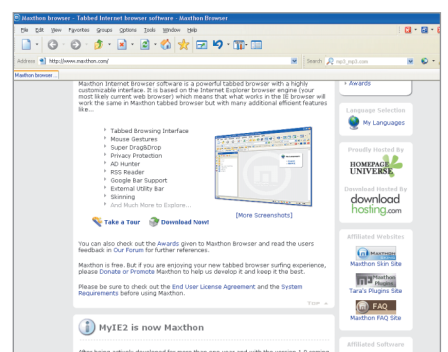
Maxthon browser - Tabbed Internet browser software - Maxthon Browser

File Edit View Favorites Groups Options Tools Window Help

Address http://www.maxthon.com/

Search mp3_mp3.com

Maxthon browser...

Maxthon Internet Browser software is a powerful tabbed browser with a highly customizable interface. It is based on the Internet Explorer browser engine (your most likely current web browser) which means that what works in the IE browser will work the same in Maxthon tabbed browser but with many additional efficient features like...

Tabbed Browsing Interface
Mouse Gestures
Super Drag&Drop
Privacy Protection
AD Hunter
RSS Reader
Google Bar Support
External Utility Bar
Skinning
And Much More to Explore...

Take a Tour   Download Now!   [More Screenshots]

You can also check out the Awards given to Maxthon Browser and read the users feedback in Our Forum for further references.

Maxthon is free. But if you are enjoying your new tabbed browser surfing experience, please Donate or Promote Maxthon to help us develop it and keep it the best.

Please be sure to check out the End User License Agreement and the System Requirements before using Maxthon.

TOP

MyIE2 is now Maxthon

After being actively developed for more than one year and with the version 1.0 coming

» Awards

Language Selection

My Languages

Proudly Hosted By

HOMEPAGE UNIVERSE

Download Hosted By

download hosting.com

Affiliated Websites

Maxthon Skin Site

Maxthon Plugins

Tara's Plugins Site

FAQ

Maxthon FAQ Site

Affiliated Software